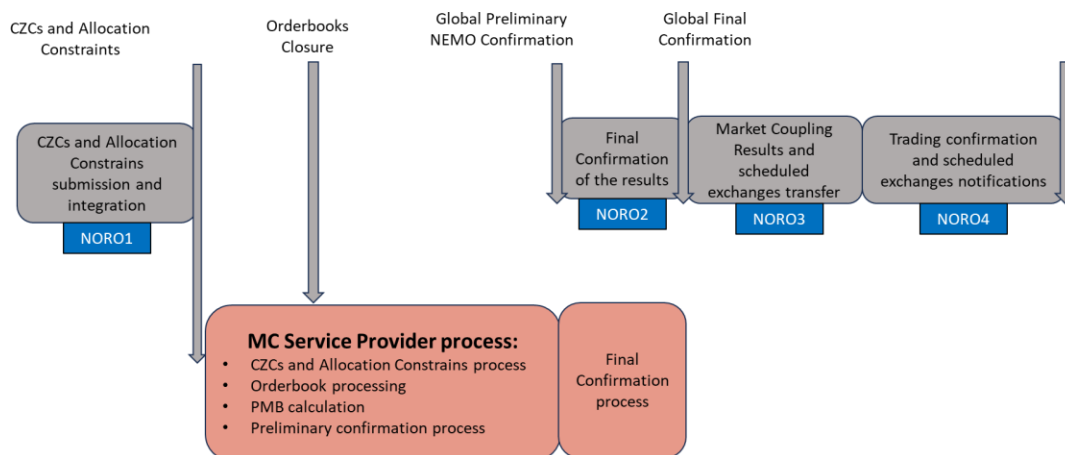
CZCs and Allocation Constraints

Orderbooks Closure

Global Preliminary NEMO Confirmation

Global Final Confirmation

CZCs and Allocation Constrains submission and integration

NORO1

Final Confirmation of the results

NORO2

Market Coupling Results and scheduled exchanges transfer

NORO3

Trading confirmation and scheduled exchanges notifications

NORO4

MC Service Provider process:
- CZCs and Allocation Constrains process
- Orderbook processing
- PMB calculation
- Preliminary confirmation process

Final Confirmation process